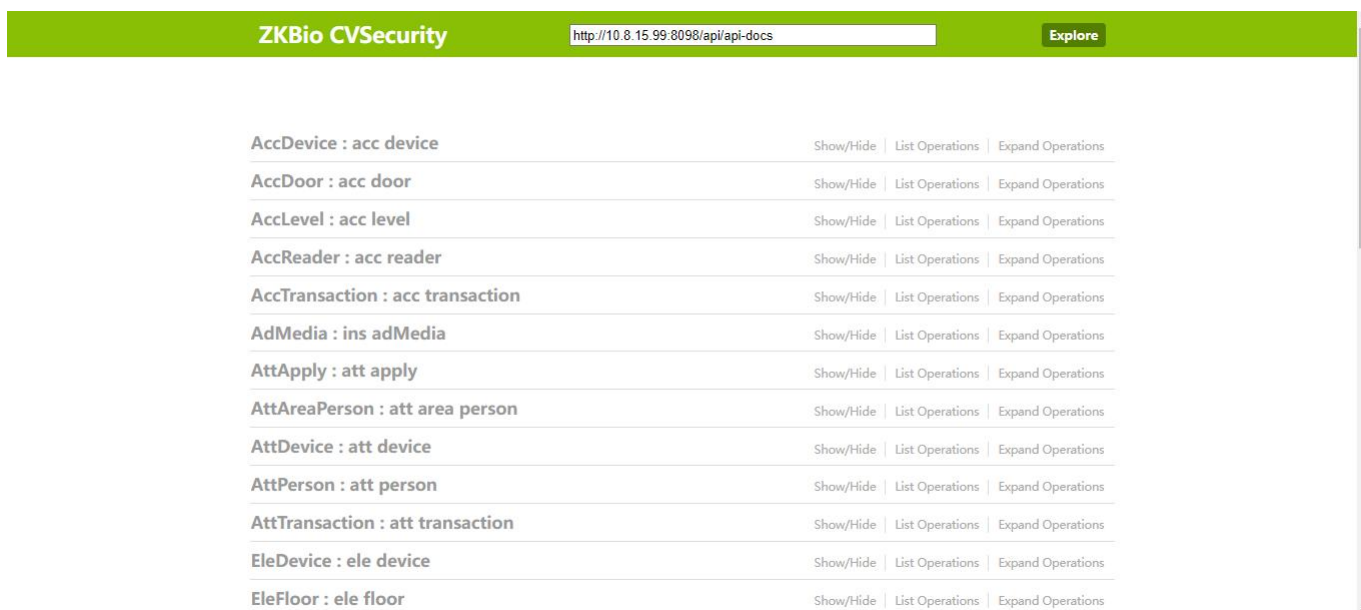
ZKBio CVSecurity http://10.8.15.99:8098/api/api-docs Explore

AccDevice : acc device Show/Hide | List Operations | Expand Operations

AccDoor : acc door Show/Hide | List Operations | Expand Operations

AccLevel : acc level Show/Hide | List Operations | Expand Operations

AccReader : acc reader Show/Hide | List Operations | Expand Operations

AccTransaction : acc transaction Show/Hide | List Operations | Expand Operations

AdMedia : ins adMedia Show/Hide | List Operations | Expand Operations

AttApply : att apply Show/Hide | List Operations | Expand Operations

AttAreaPerson : att area person Show/Hide | List Operations | Expand Operations

AttDevice : att device Show/Hide | List Operations | Expand Operations

AttPerson : att person Show/Hide | List Operations | Expand Operations

AttTransaction : att transaction Show/Hide | List Operations | Expand Operations

EleDevice : ele device Show/Hide | List Operations | Expand Operations

EleFloor : ele floor Show/Hide | List Operations | Expand Operations